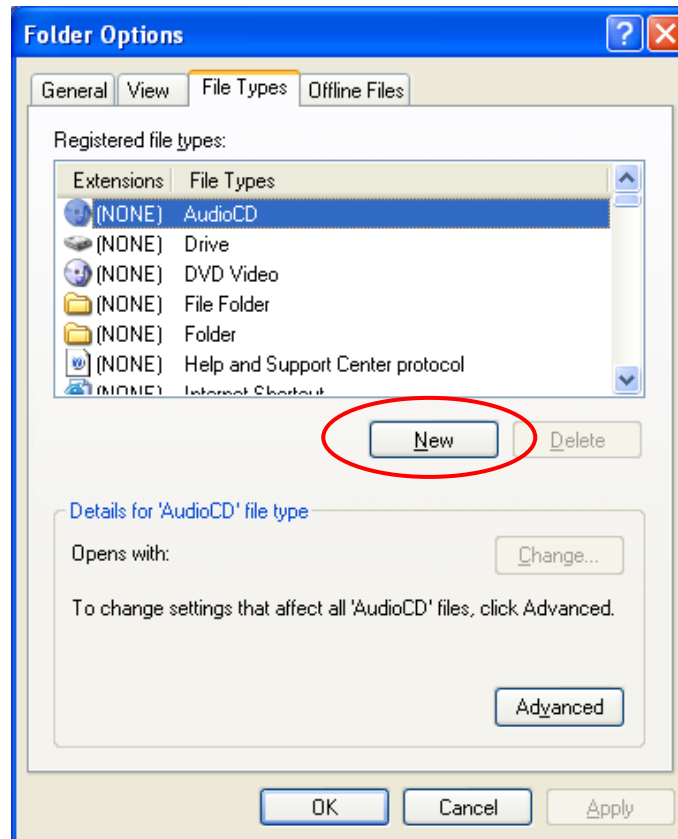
Folder Options

General | View | File Types | Offline Files

Registered file types:

| Extensions | File Types |
|---|---|
| (NONE) | AudioCD |
| (NONE) | Drive |
| (NONE) | DVD Video |
| (NONE) | File Folder |
| (NONE) | Folder |
| (NONE) | Help and Support Center protocol |
| (NONE) | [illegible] |

New Delete

Details for 'AudioCD' file type

Opens with:

Change...

To change settings that affect all 'AudioCD' files, click Advanced.

Advanced

OK Cancel Apply